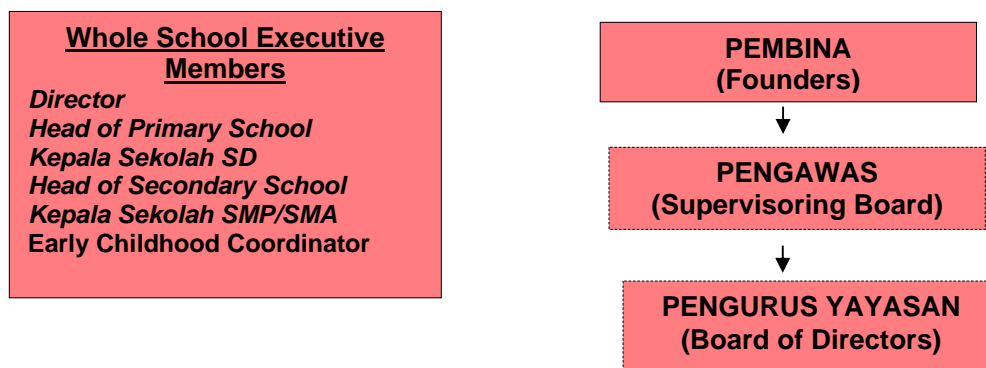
Whole School Executive Members
Director
Head of Primary School
Kepala Sekolah SD
Head of Secondary School
Kepala Sekolah SMP/SMA
Early Childhood Coordinator

PEMBINA
(Founders)

PENGAWAS
(Supervisoring Board)

PENGURUS YAYASAN
(Board of Directors)